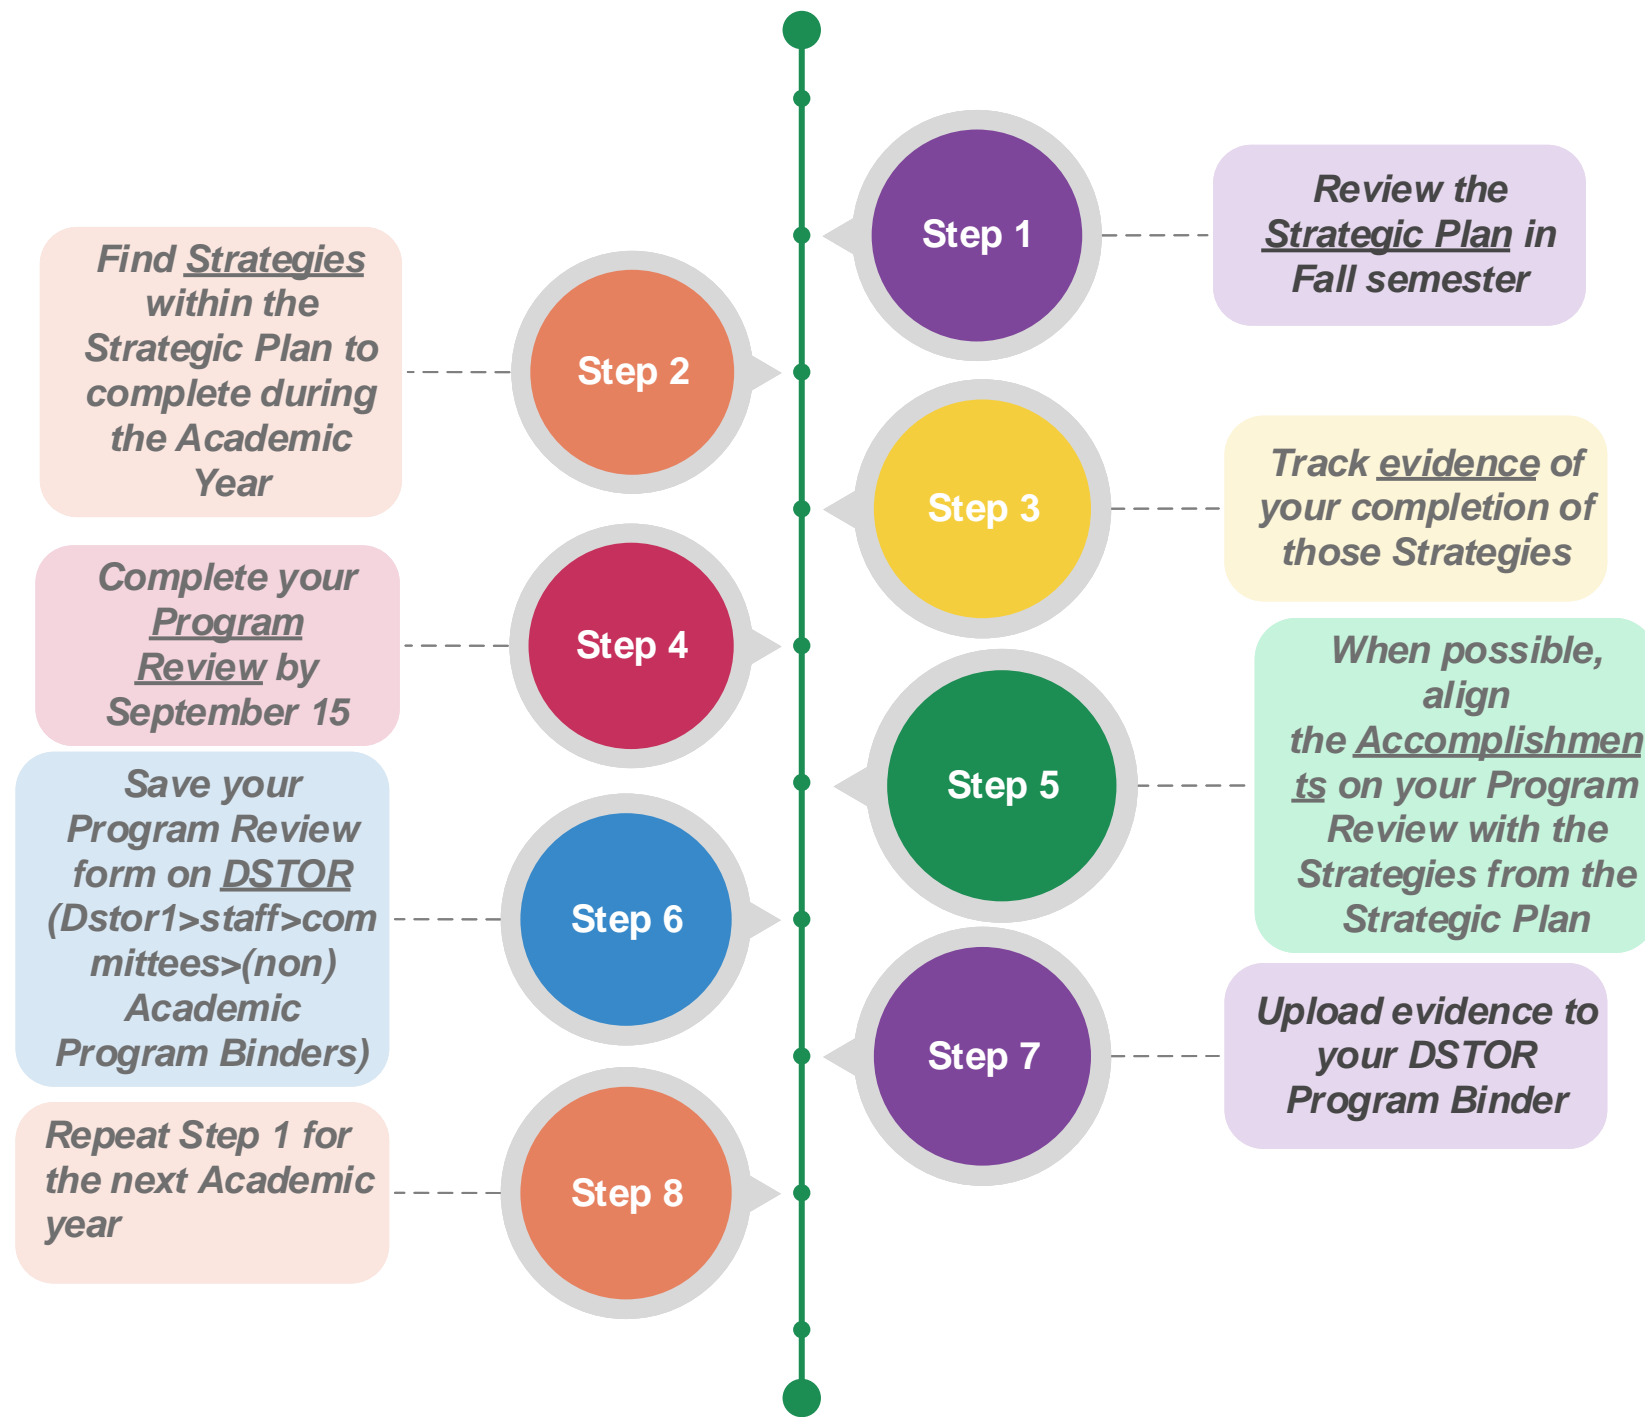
Step 1

Review the Strategic Plan in Fall semester

Step 2

Find Strategies within the Strategic Plan to complete during the Academic Year

Step 3

Track evidence of your completion of those Strategies

Step 4

Complete your Program Review by September 15

Step 5

When possible, align the Accomplishments on your Program Review with the Strategies from the Strategic Plan

Step 6

Save your Program Review form on DSTOR (Dstor1>staff>committees>(non) Academic Program Binders)

Step 7

Upload evidence to your DSTOR Program Binder

Step 8

Repeat Step 1 for the next Academic year